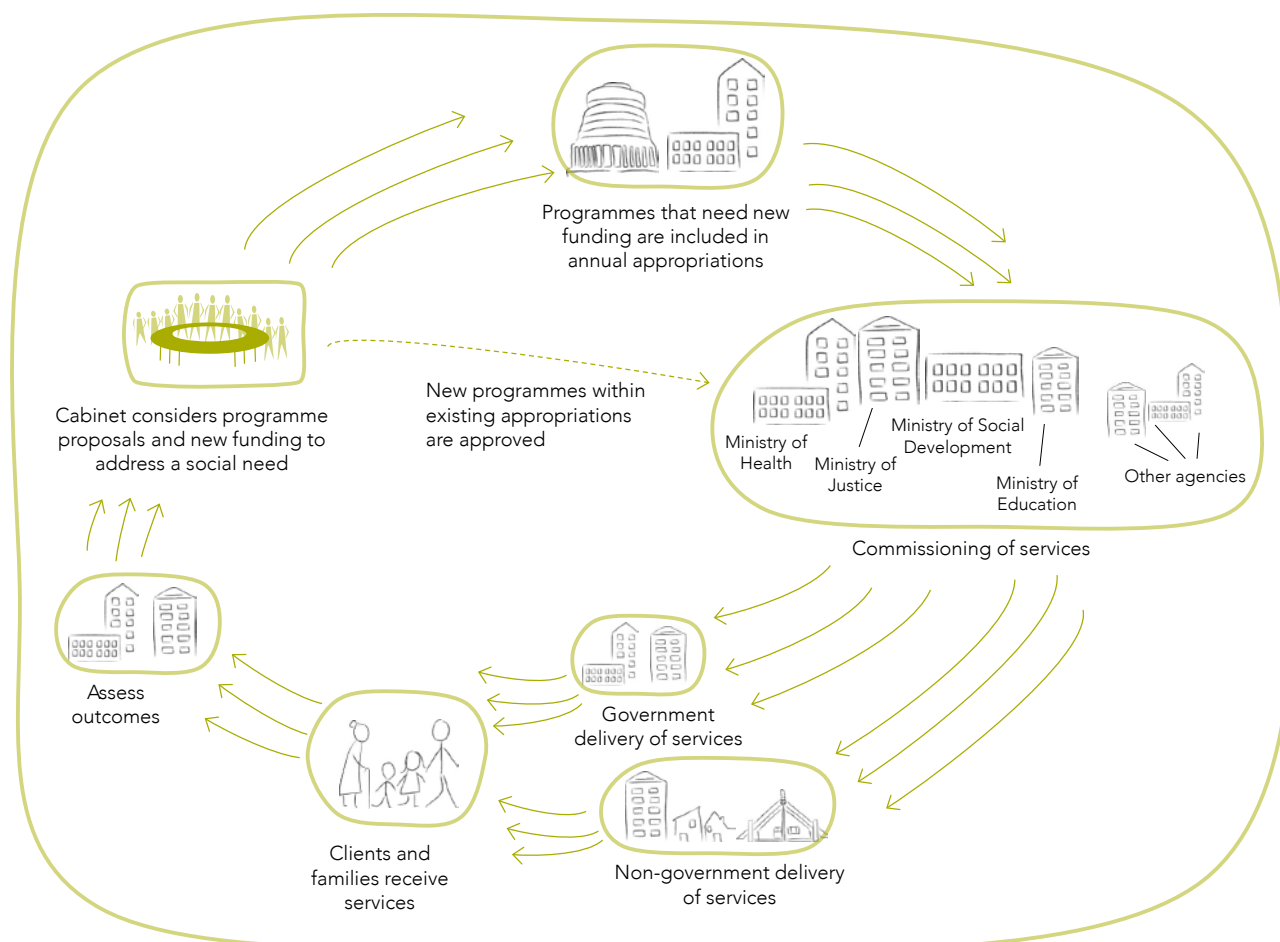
Programmes that need new funding are included in annual appropriations

Cabinet considers programme proposals and new funding to address a social need

New programmes within existing appropriations are approved

Ministry of Health

Ministry of Justice

Ministry of Social Development

Ministry of Education

Other agencies

Commissioning of services

Assess outcomes

Government delivery of services

Clients and families receive services

Non-government delivery of services